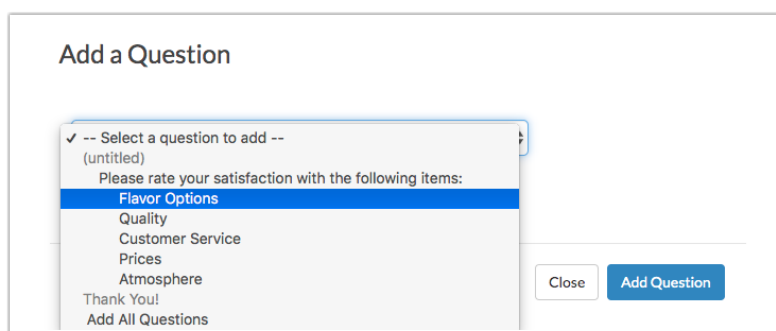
Add a Question

✓ -- Select a question to add --
(untitled)
Please rate your satisfaction with the following items:
Flavor Options
Quality
Customer Service
Prices
Atmosphere
Thank You!
Add All Questions

Close

Add Question